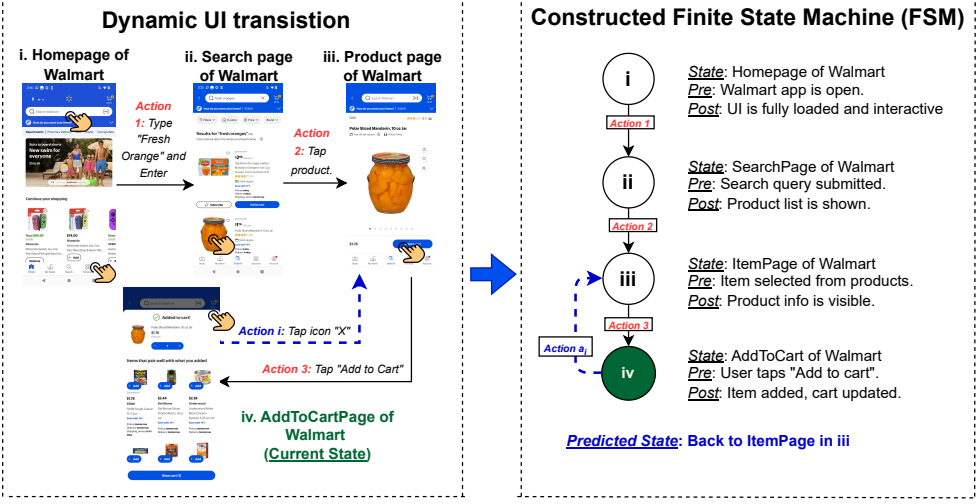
Dynamic UI transistion

i. Homepage of Walmart

ii. Search page of Walmart

iii. Product page of Walmart

Action 1: Type "Fresh Orange" and Enter

Action 2: Tap product.

Action i: Tap icon "X"

Action 3: Tap "Add to Cart"

iv. AddToCartPage of Walmart (Current State)

Constructed Finite State Machine (FSM)

i

Action 1

ii

Action 2

iii

Action 3

Action $a_i$

iv

State: Homepage of Walmart
Pre: Walmart app is open.
Post: UI is fully loaded and interactive

State: SearchPage of Walmart
Pre: Search query submitted.
Post: Product list is shown.

State: ItemPage of Walmart
Pre: Item selected from products.
Post: Product info is visible.

State: AddToCart of Walmart
Pre: User taps "Add to cart".
Post: Item added, cart updated.

Predicted State: Back to ItemPage in iii